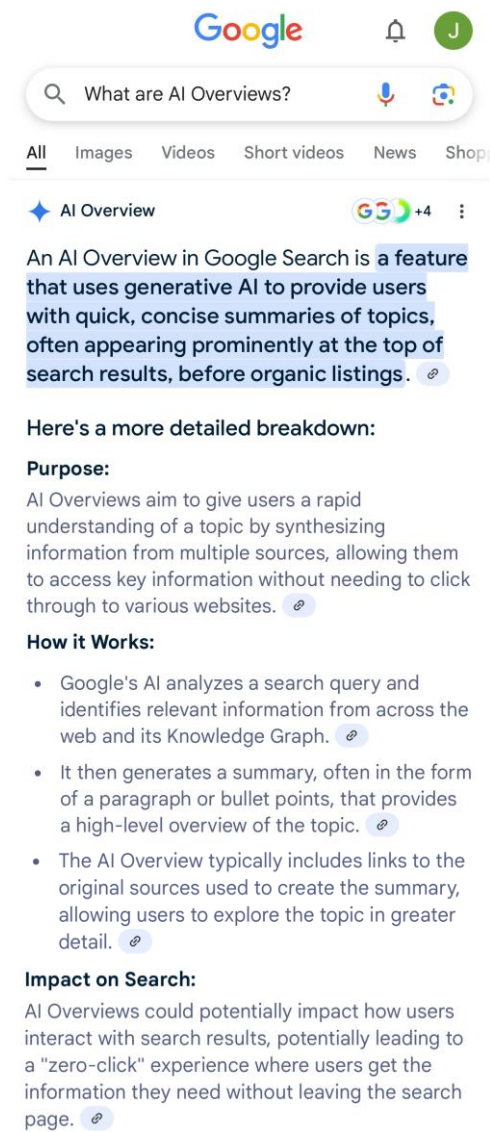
Google

J

What are AI Overviews?

All Images Videos Short videos News Shop

AI Overview

+4

An AI Overview in Google Search is a feature that uses generative AI to provide users with quick, concise summaries of topics, often appearing prominently at the top of search results, before organic listings.

Here's a more detailed breakdown:

Purpose:
AI Overviews aim to give users a rapid understanding of a topic by synthesizing information from multiple sources, allowing them to access key information without needing to click through to various websites.

How it Works:

- Google's AI analyzes a search query and identifies relevant information from across the web and its Knowledge Graph.
- It then generates a summary, often in the form of a paragraph or bullet points, that provides a high-level overview of the topic.
- The AI Overview typically includes links to the original sources used to create the summary, allowing users to explore the topic in greater detail.

Impact on Search:
AI Overviews could potentially impact how users interact with search results, potentially leading to a "zero-click" experience where users get the information they need without leaving the search page.